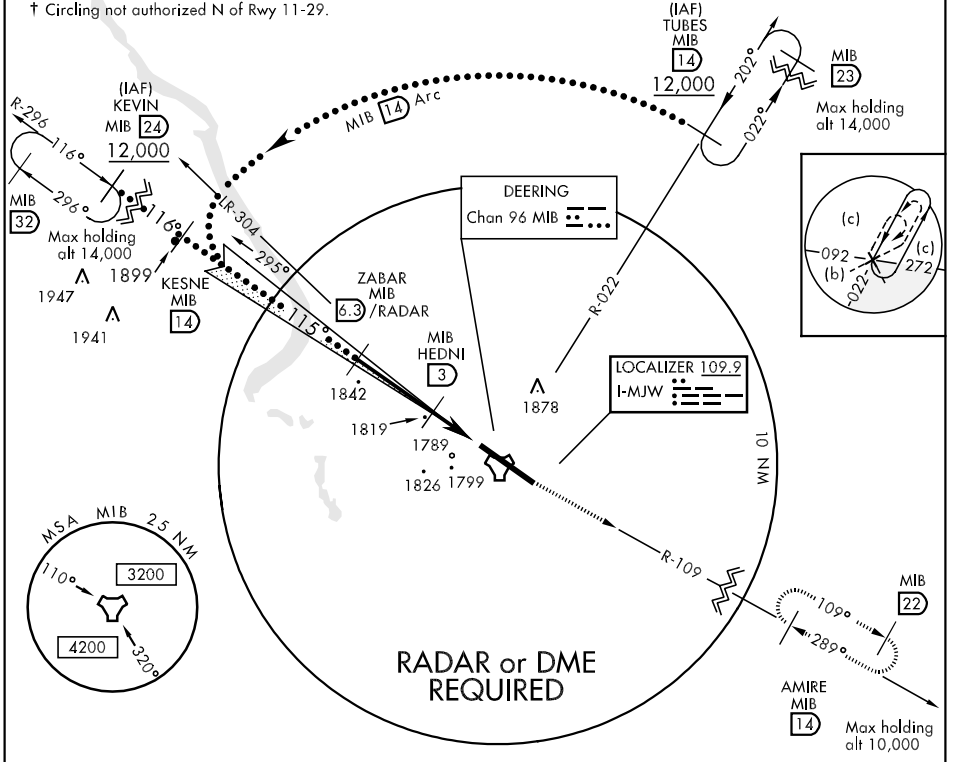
† Circling not authorized N of Rwy 11-29.

(IAF)
TUBES
MIB
14
12,000

202°
022°

MIB
23
Max holding alt 14,000

(IAF)
KEVIN
MIB 24
12,000

R-296
116°
296°

MIB 14 Arc

MIB
32
Max holding alt 14,000

116°

LR-304
295°

DEERING
Chan 96 MIB

(c)
092
(b)
022
(c)
272

1899
1947
1941

KESNE
MIB
14

ZABAR
MIB
6.3 /RADAR

115°

MIB
HEDNI
3

R-022

1842
1819
1789
1826
1799

1878

LOCALIZER 109.9
I-MJW

10 NM

MSA MIB 25 NM
110°
3200
4200
320°

R-109

109°
289°

MIB
22

RADAR or DME
REQUIRED

AMIRE
MIB
14

Max holding
alt 10,000